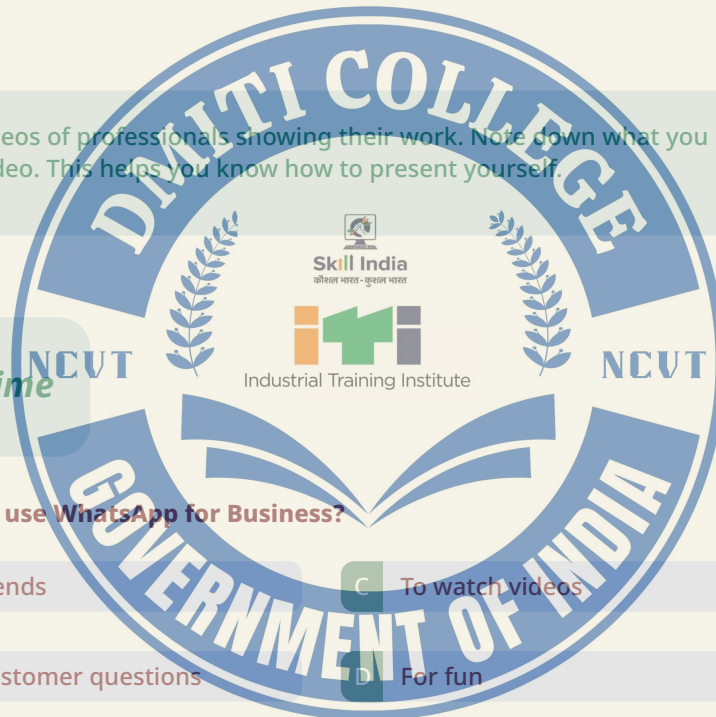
eos of professionals showing their work. Note down what you
deo. This helps you know how to present yourself.

DIVITI COLLEGE

Skill India
कौशल भारत-कुशल भारत

NCVT

ime

Industrial Training Institute

NCVT

GOVERNMENT OF INDIA

use WhatsApp for Business?

ends

C To watch videos

stomer questions

D For fun